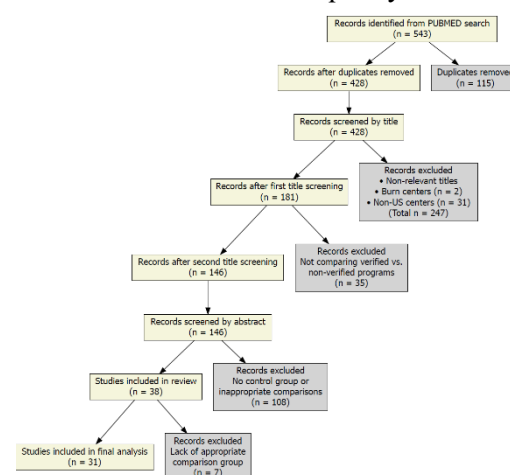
Records identified from PUBMED search
(n = 543)

Records after duplicates removed
(n = 428)

Duplicates removed
(n = 115)

Records screened by title
(n = 428)

Records excluded
• Non-relevant titles
• Burn centers (n = 2)
• Non-US centers (n = 31)
(Total n = 247)

Records after first title screening
(n = 181)

Records excluded
Not comparing verified vs. non-verified programs
(n = 35)

Records after second title screening
(n = 146)

Records screened by abstract
(n = 146)

Records excluded
No control group or inappropriate comparisons
(n = 108)

Studies included in review
(n = 38)

Records excluded
Lack of appropriate comparison group
(n = 7)

Studies included in final analysis
(n = 31)